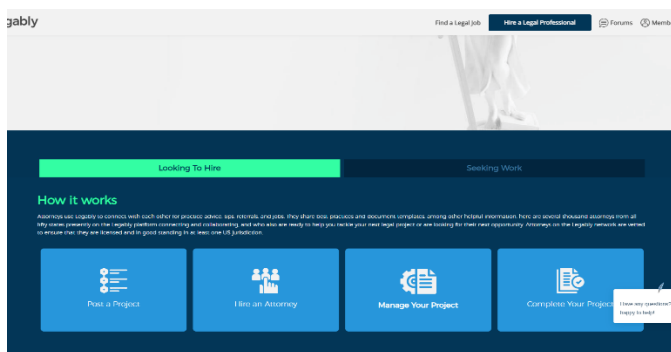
gably

Find a Legal Job

Hire a Legal Professional

Forums

Memb

Looking To Hire

Seeking Work

How it works

Attorneys use Legably to connect with each other for practice advice, tips, referrals, and jobs, they share best practices and document templates, among other helpful information. Here are several thousand attorneys from all fifty states presently on the Legably platform connecting and collaborating, and who also are ready to help you tackle your next legal project or are looking for their next opportunity. Attorneys on the Legably network are vetted to ensure that they are licensed and in good standing in at least one US jurisdiction.

Post a Project

Hire an Attorney

Manage Your Project

Complete Your Project

Have any questions? Happy to help!